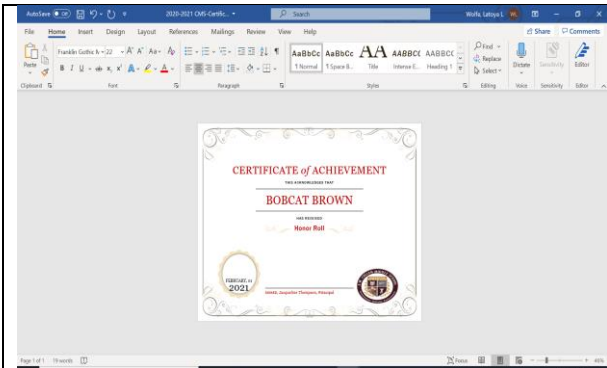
AutoSave Off 2020-2021 CMS-Certific... Search Wolfe, Latoya L

File Home Insert Design Layout References Mailings Review View Help Share Comments

Paste Franklin Gothic M 22 AaBbCc AaBbCc AA AABBCC AABBCC Find Replace Select Dictate Sensitivity Editor

1 Normal 1 Space B... Title Intense E... Heading 1

Clipboard Font Paragraph Styles Editing Voice Sensitivity Editor

CERTIFICATE of ACHIEVEMENT

THIS ACKNOWLEDGES THAT

BOBCAT BROWN

HAS RECEIVED

Honor Roll

FEBRUARY 11

2021

NAME, Jacqueline Thompson, Principal

Page 1 of 1 19 words Focus